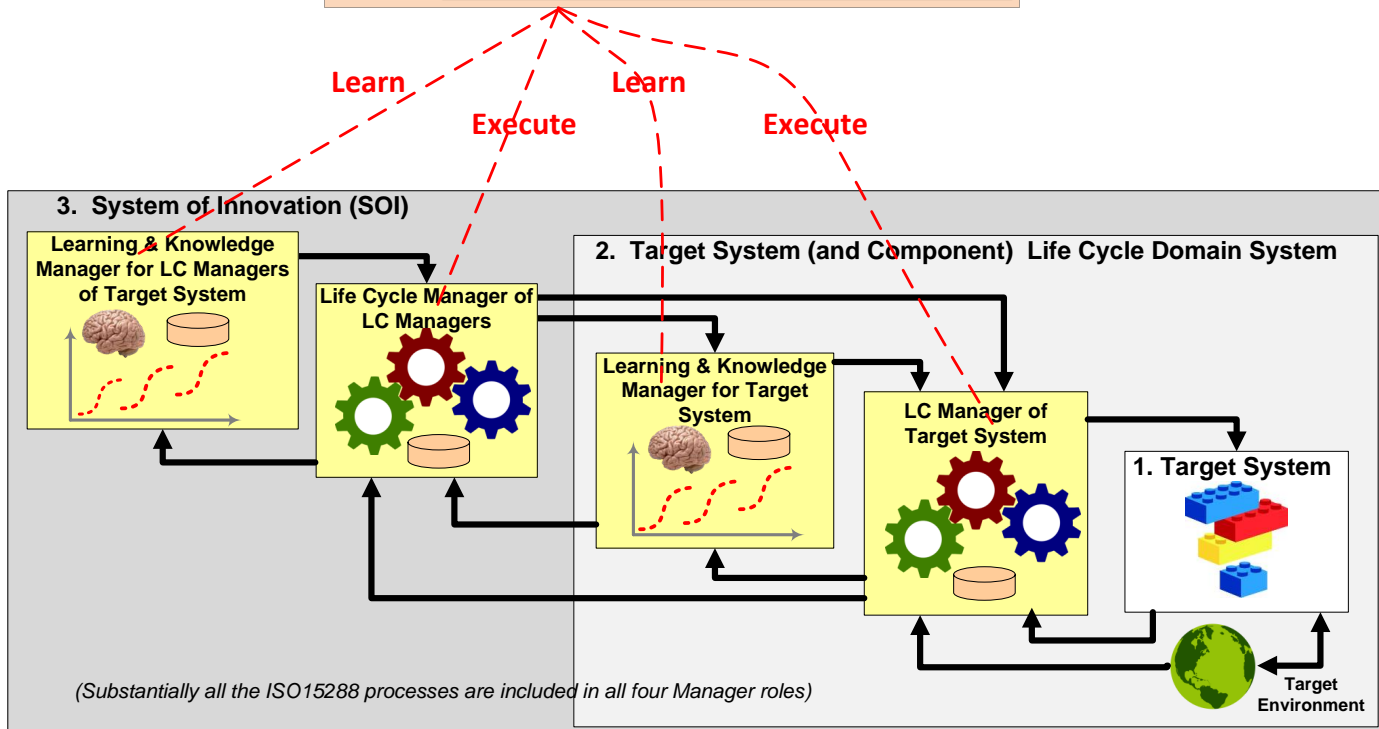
Learn

Execute

Learn

Execute

3. System of Innovation (SOI)

Learning & Knowledge Manager for LC Managers of Target System

Life Cycle Manager of LC Managers

2. Target System (and Component) Life Cycle Domain System

Learning & Knowledge Manager for Target System

LC Manager of Target System

1. Target System

Target Environment

(Substantially all the ISO15288 processes are included in all four Manager roles)